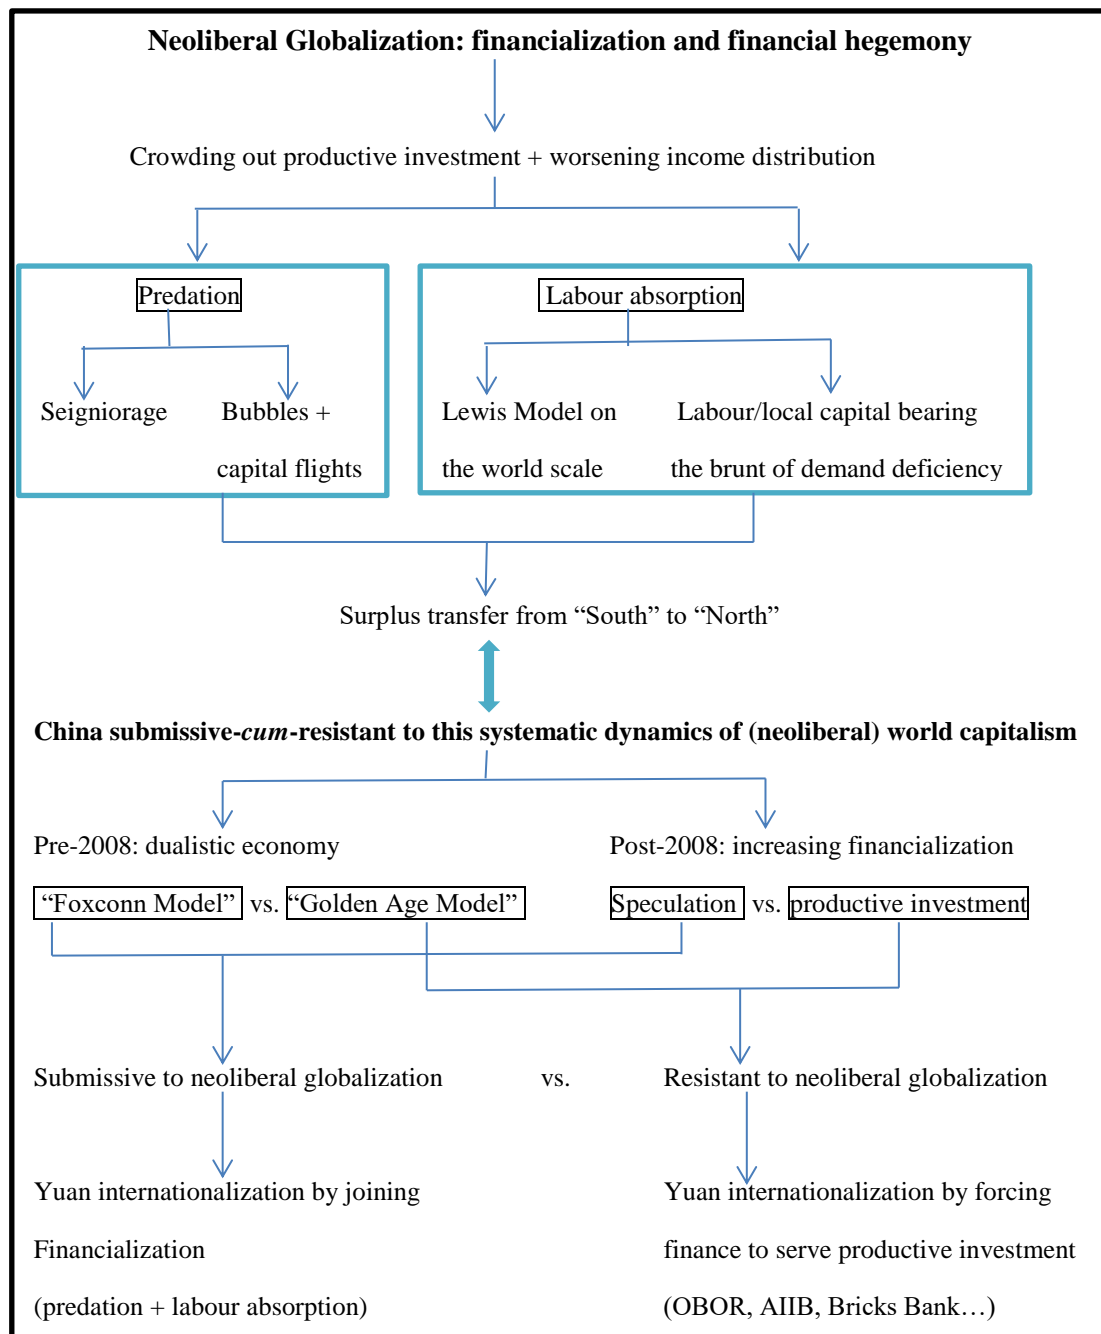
**Neoliberal Globalization: financialization and financial hegemony**

Crowding out productive investment + worsening income distribution

Predation

Seigniorage

Bubbles + capital flights

Labour absorption

Lewis Model on the world scale

Labour/local capital bearing the brunt of demand deficiency

Surplus transfer from “South” to “North”

**China submissive-*cum*-resistant to this systematic dynamics of (neoliberal) world capitalism**

Pre-2008: dualistic economy

“Foxconn Model” vs. “Golden Age Model”

Post-2008: increasing financialization

Speculation vs. productive investment

Submissive to neoliberal globalization

vs.

Resistant to neoliberal globalization

Yuan internationalization by joining Financialization (predation + labour absorption)

Yuan internationalization by forcing finance to serve productive investment (OBOR, AIIB, Bricks Bank…)